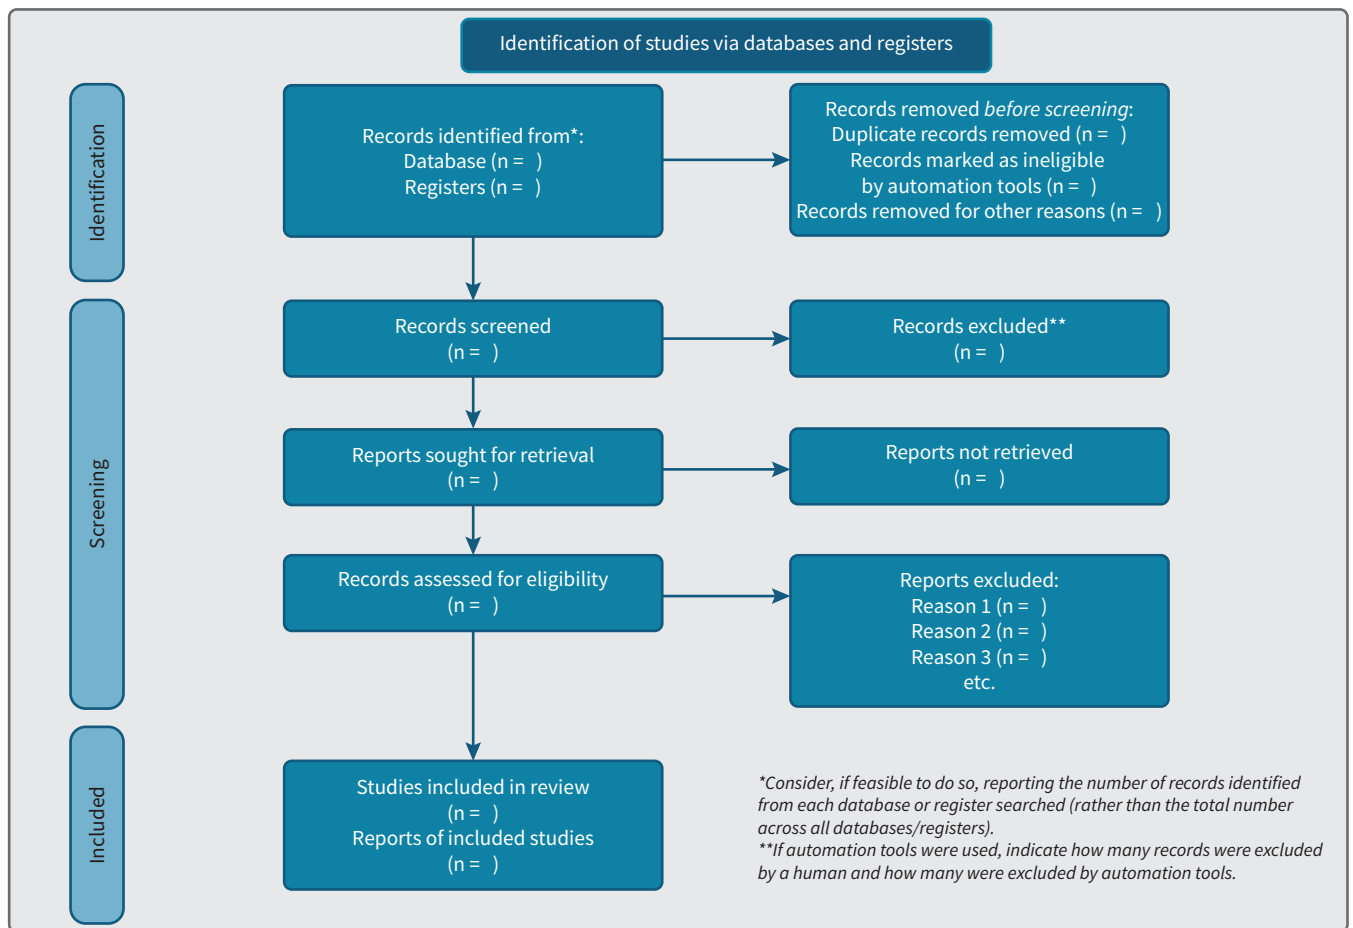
Identification of studies via databases and registers

Identification

Records identified from*:
Database (n = )
Registers (n = )

Records removed *before screening*:
Duplicate records removed (n = )
Records marked as ineligible by automation tools (n = )
Records removed for other reasons (n = )

Screening

Records screened
(n = )

Records excluded**
(n = )

Reports sought for retrieval
(n = )

Reports not retrieved
(n = )

Records assessed for eligibility
(n = )

Reports excluded:
Reason 1 (n = )
Reason 2 (n = )
Reason 3 (n = )
etc.

Included

Studies included in review
(n = )
Reports of included studies
(n = )

*Consider, if feasible to do so, reporting the number of records identified from each database or register searched (rather than the total number across all databases/registers).
**If automation tools were used, indicate how many records were excluded by a human and how many were excluded by automation tools.